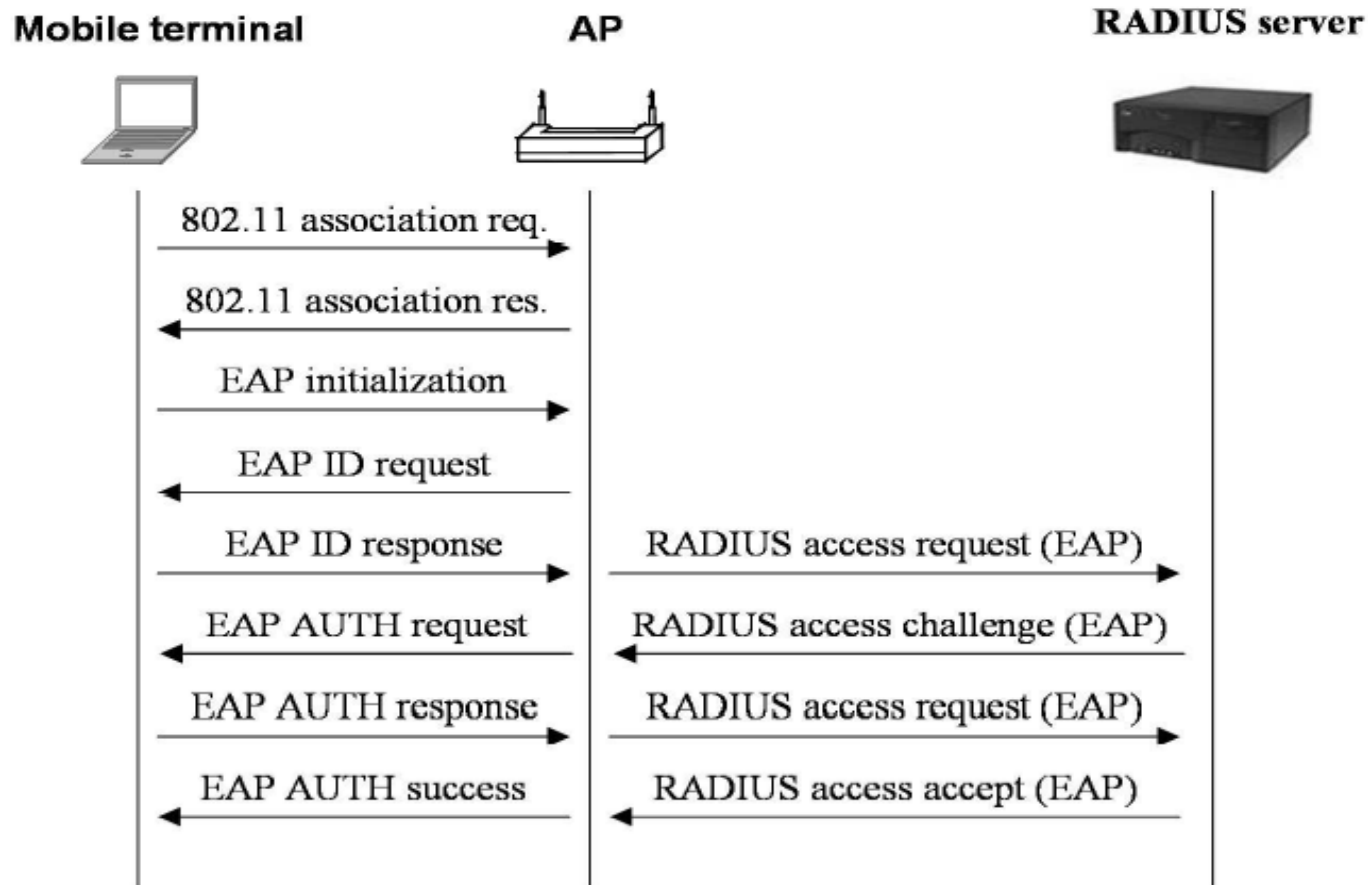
Mobile terminal
AP
RADIUS server

802.11 association req.
802.11 association res.
EAP initialization
EAP ID request
EAP ID response
RADIUS access request (EAP)
EAP AUTH request
RADIUS access challenge (EAP)
EAP AUTH response
RADIUS access request (EAP)
EAP AUTH success
RADIUS access accept (EAP)